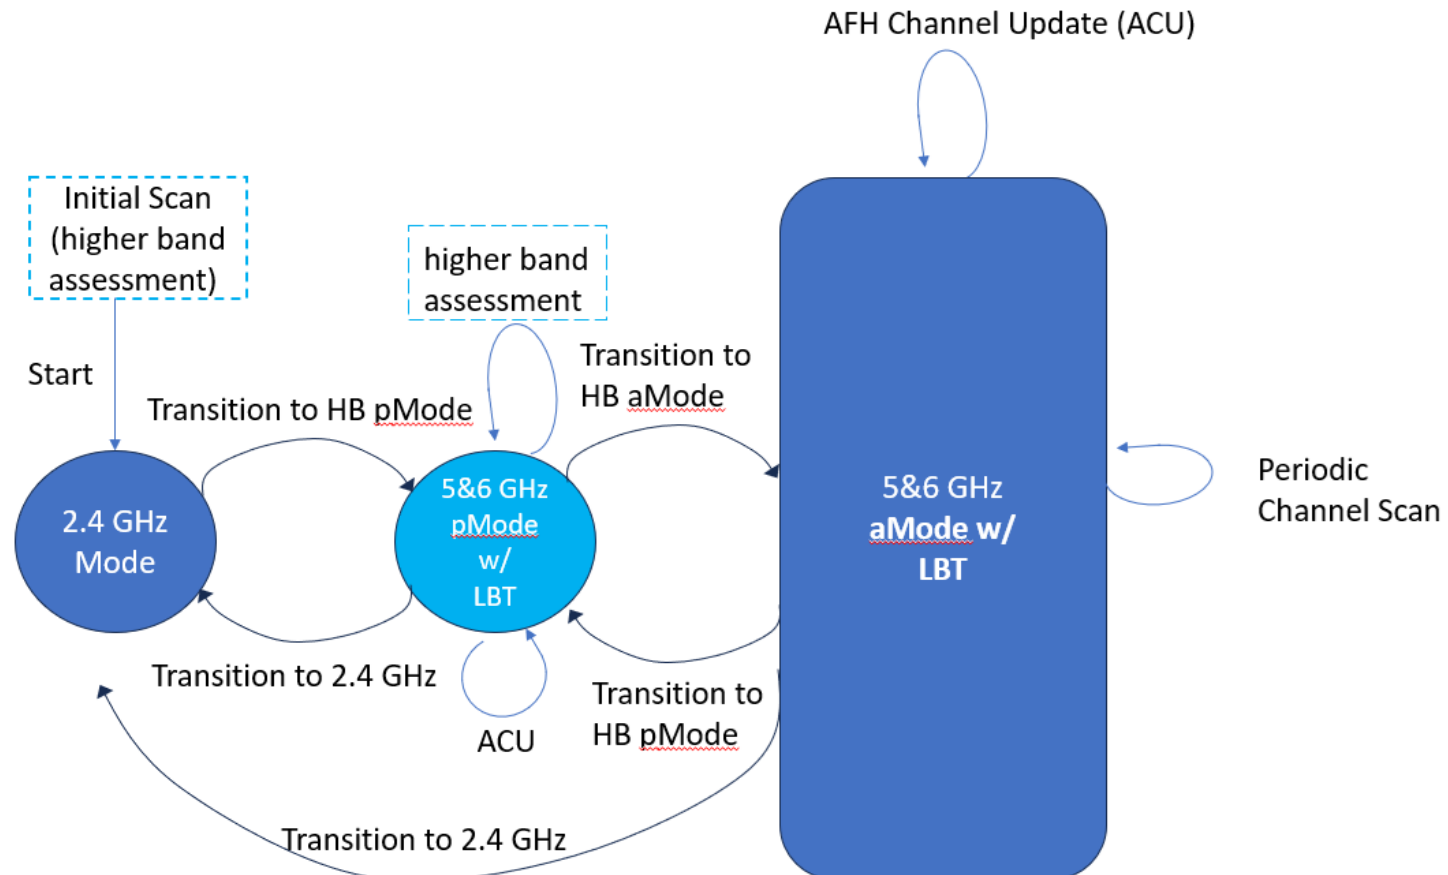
AFH Channel Update (ACU)

Initial Scan (higher band assessment)

higher band assessment

Start

Transition to HB pMode

Transition to HB aMode

2.4 GHz Mode

5&6 GHz pMode w/ LBT

5&6 GHz aMode w/ LBT

Periodic Channel Scan

Transition to 2.4 GHz

ACU

Transition to HB pMode

Transition to 2.4 GHz